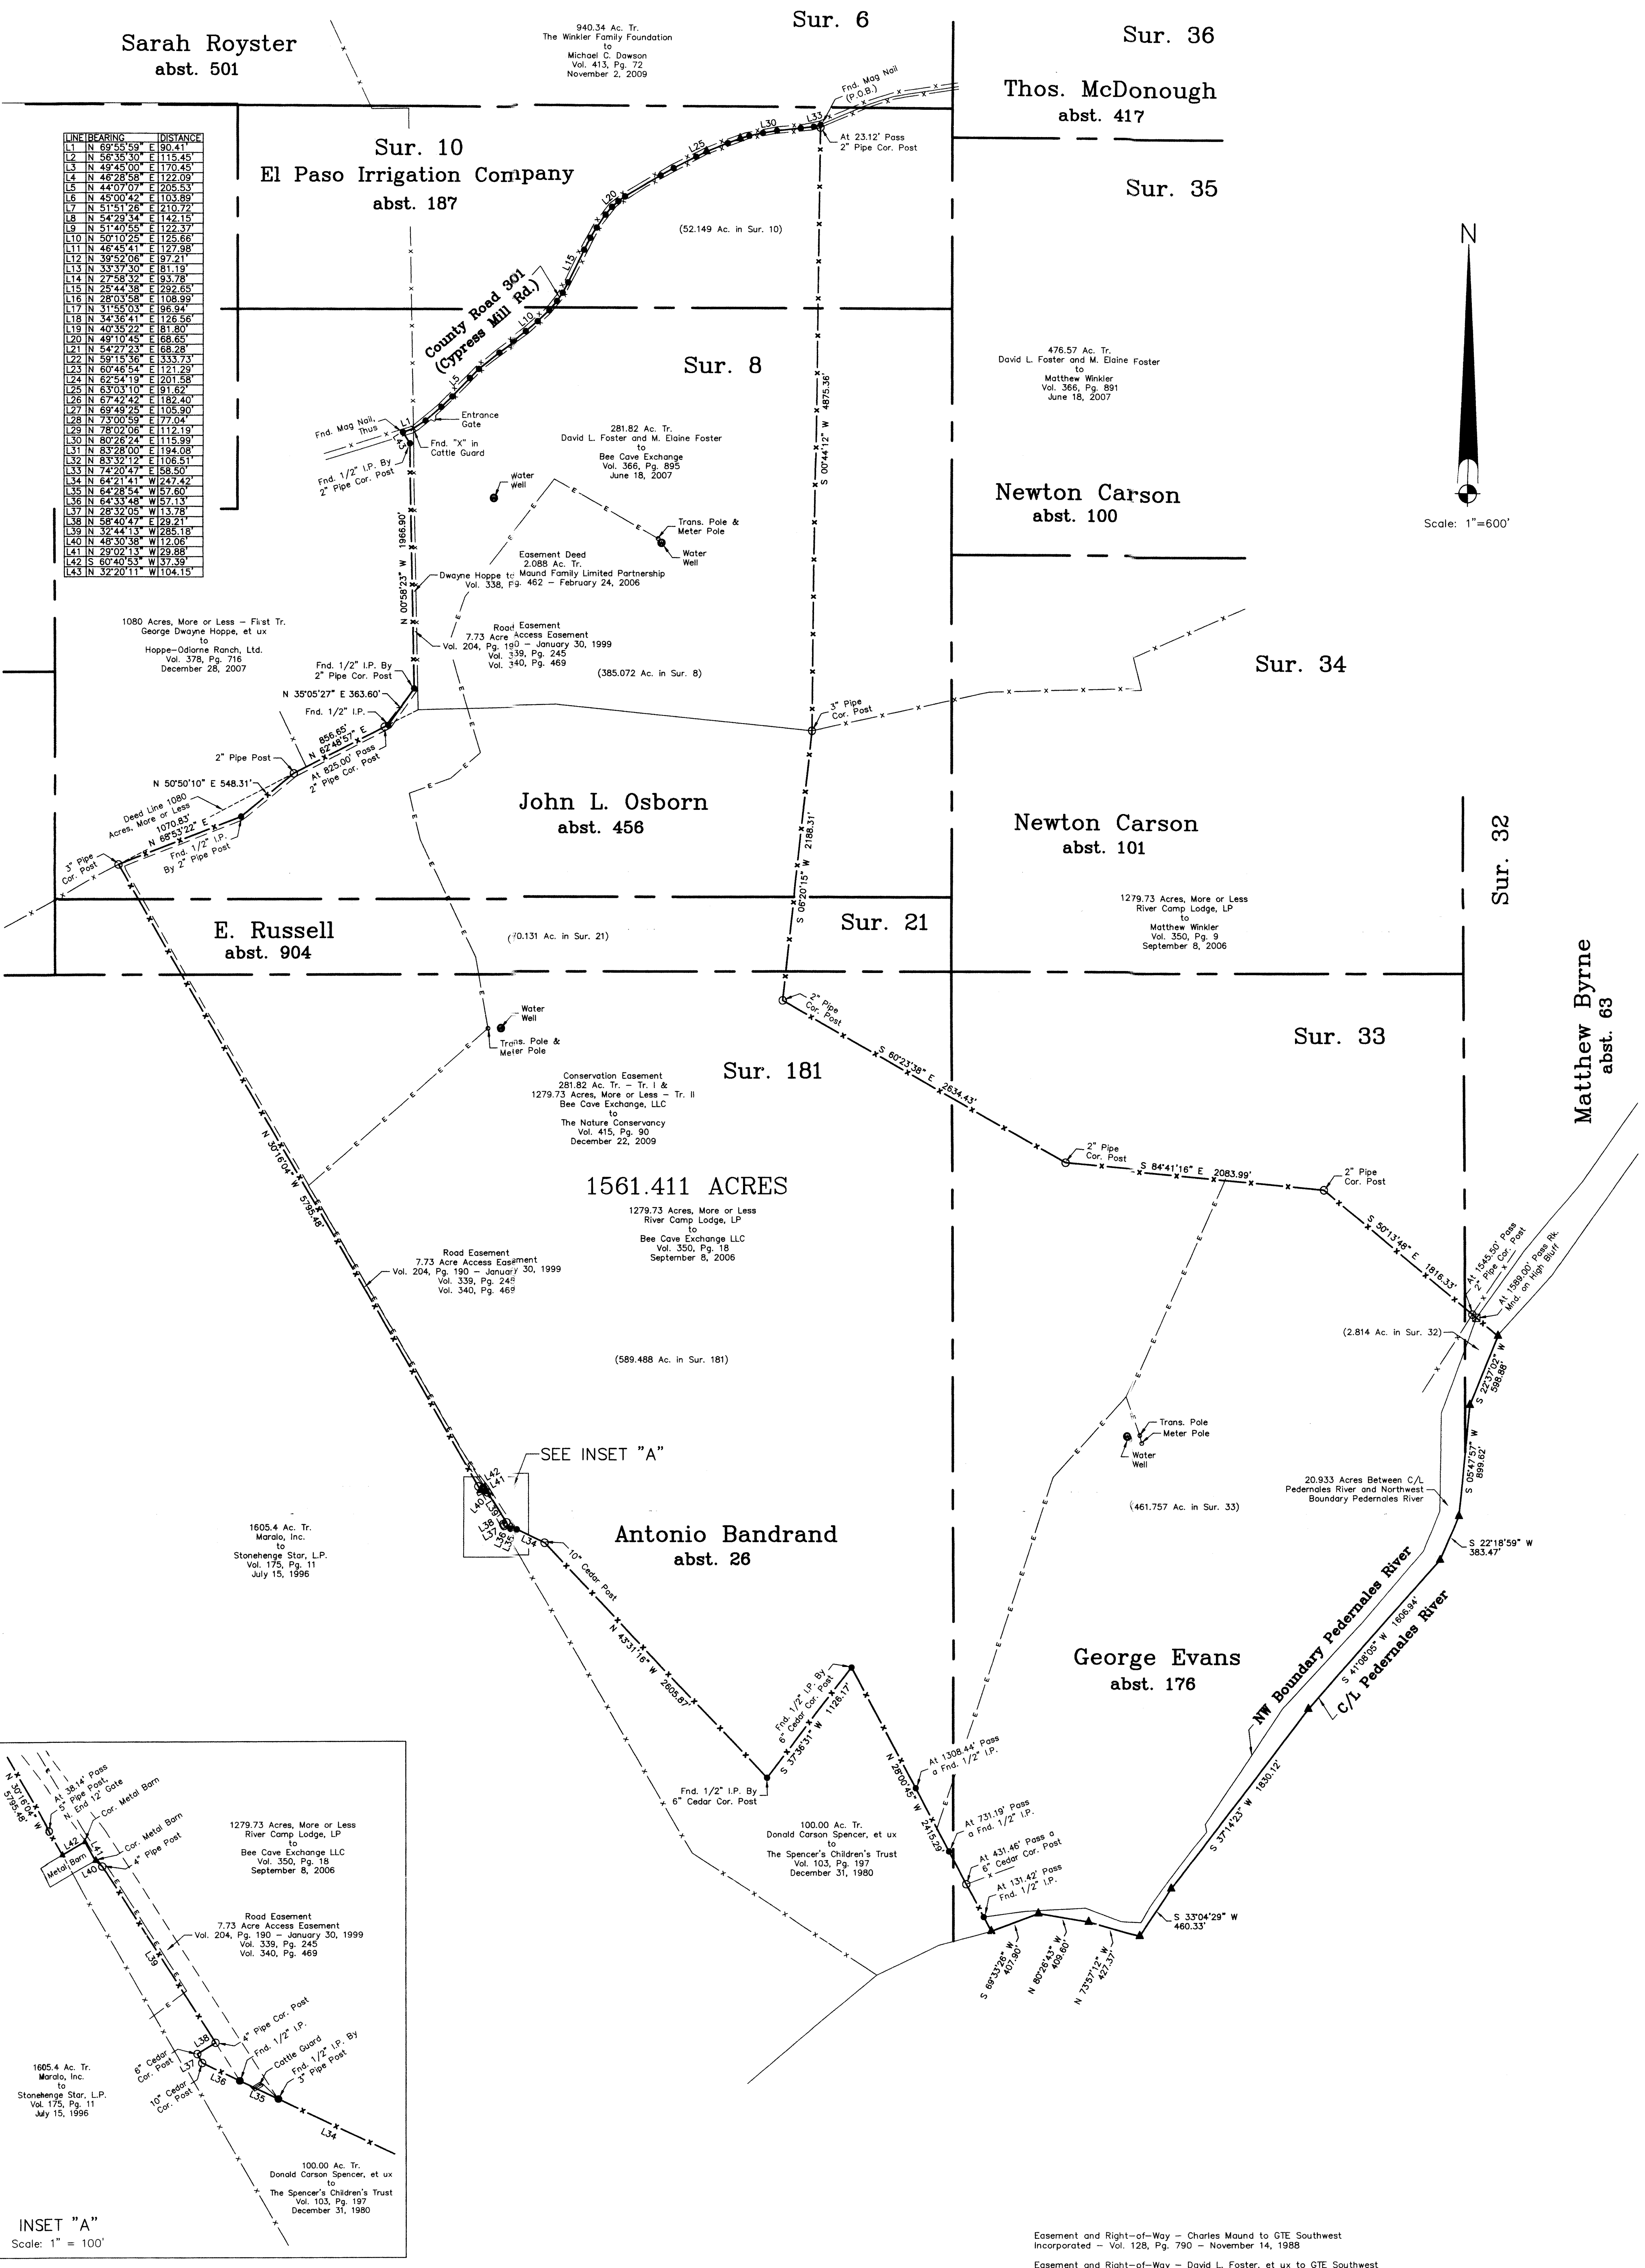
Sarah Royster
abst. 501

940.34 Ac. Tr.
The Winkler Family Foundation
to
Michael C. Dawson
Vol. 413, Pg. 72
November 2, 2009

Sur. 6

Sur. 36

Thos. McDonough
abst. 417

Fnd. Mag Nail (P.O.B.)

At 23.12' Pass 2" Pipe Cor. Post

| LINE | BEARING | DISTANCE |
|---|---|---|
| L1 | N 69°55'59" E | 90.41' |
| L2 | N 56°35'30" E | 115.45' |
| L3 | N 49°45'00" E | 170.45' |
| L4 | N 46°28'58" E | 122.09' |
| L5 | N 44°07'07" E | 205.53' |
| L6 | N 45°00'42" E | 103.89' |
| L7 | N 51°51'26" E | 210.72' |
| L8 | N 54°29'34" E | 142.15' |
| L9 | N 51°40'55" E | 122.37' |
| L10 | N 50°10'25" E | 125.66' |
| L11 | N 46°45'41" E | 127.98' |
| L12 | N 39°52'06" E | 97.21' |
| L13 | N 33°37'30" E | 81.19' |
| L14 | N 27°58'32" E | 93.78' |
| L15 | N 25°44'38" E | 292.65' |
| L16 | N 28°03'58" E | 108.99' |
| L17 | N 31°55'03" E | 96.94' |
| L18 | N 34°36'41" E | 126.56' |
| L19 | N 40°35'22" E | 81.80' |
| L20 | N 49°10'45" E | 68.65' |
| L21 | N 54°27'23" E | 68.28' |
| L22 | N 59°15'36" E | 333.73' |
| L23 | N 60°46'54" E | 121.29' |
| L24 | N 62°54'19" E | 201.58' |
| L25 | N 63°03'10" E | 91.62' |
| L26 | N 67°42'42" E | 182.40' |
| L27 | N 69°49'25" E | 105.90' |
| L28 | N 73°00'59" E | 77.04' |
| L29 | N 78°02'06" E | 112.19' |
| L30 | N 80°26'24" E | 115.99' |
| L31 | N 83°28'00" E | 194.08' |
| L32 | N 83°32'12" E | 106.51' |
| L33 | N 74°20'47" E | 58.50' |
| L34 | N 64°21'41" W | 247.42' |
| L35 | N 64°28'54" W | 57.60' |
| L36 | N 64°33'48" W | 57.13' |
| L37 | N 28°32'05" W | 13.78' |
| L38 | N 58°40'47" E | 29.21' |
| L39 | N 32°44'13" W | 285.18' |
| L40 | N 48°30'38" W | 12.06' |
| L41 | N 29°02'13" W | 29.88' |
| L42 | S 60°40'53" W | 37.39' |
| L43 | N 32°20'11" W | 104.15' |

Sur. 10
El Paso Irrigation Company
abst. 187

Sur. 35

N

Scale: 1"=600'

(52.149 Ac. in Sur. 10)

County Road 301 (Cypress Mill Rd.)

L30 L25 L20 L15 L10 L5 L1 L43 L33

Sur. 8

476.57 Ac. Tr.
David L. Foster and M. Elaine Foster
to
Matthew Winkler
Vol. 366, Pg. 891
June 18, 2007

Fnd. Mag Nail, Thus
Entrance Gate
Fnd. "X" in Cattle Guard
Fnd. 1/2" I.P. By 2" Pipe Cor. Post

S 00°44'12" W 4875.36'

281.82 Ac. Tr.
David L. Foster and M. Elaine Foster
to
Bee Cave Exchange
Vol. 366, Pg. 895
June 18, 2007

Water Well

Newton Carson
abst. 100

Trans. Pole & Meter Pole
Water Well

N 00°58'23" W 1966.90'

Easement Deed
2.088 Ac. Tr.
Dwayne Hoppe to Maund Family Limited Partnership
Vol. 338, Pg. 462 – February 24, 2006

1080 Acres, More or Less – First Tr.
George Dwayne Hoppe, et ux
to
Hoppe–Odiorne Ranch, Ltd.
Vol. 378, Pg. 716
December 28, 2007

Road Easement
7.73 Acre Access Easement
Vol. 204, Pg. 190 – January 30, 1999
Vol. 339, Pg. 245
Vol. 340, Pg. 469

(385.072 Ac. in Sur. 8)

Sur. 34

Fnd. 1/2" I.P. By 2" Pipe Cor. Post
N 35°05'27" E 363.60'
Fnd. 1/2" I.P.
3" Pipe Cor. Post

2" Pipe Post
856.65' N 62°48'57" E
At 825.00' Pass 2" Pipe Cor. Post
N 50°50'10" E 548.31'
Deed Line 1080 Acres, More or Less
1070.83' N 68°53'22" E
Fnd. 1/2" I.P. By 2" Pipe Post
3" Pipe Cor. Post

John L. Osborn
abst. 456

Newton Carson
abst. 101

Sur. 32

S 06°20'15" W 2188.31'

Sur. 21

1279.73 Acres, More or Less
River Camp Lodge, LP
to
Matthew Winkler
Vol. 350, Pg. 9
September 8, 2006

E. Russell
abst. 904

(70.131 Ac. in Sur. 21)

Matthew Byrne
abst. 63

2" Pipe Cor. Post

Water Well
Trans. Pole & Meter Pole

Sur. 33

Sur. 181

S 60°23'38" E 2634.43'

Conservation Easement
281.82 Ac. Tr. – Tr. I &
1279.73 Acres, More or Less – Tr. II
Bee Cave Exchange, LLC
to
The Nature Conservancy
Vol. 415, Pg. 90
December 22, 2009

2" Pipe Cor. Post
S 84°41'16" E 2083.99'
2" Pipe Cor. Post

1561.411 ACRES

1279.73 Acres, More or Less
River Camp Lodge, LP
to
Bee Cave Exchange LLC
Vol. 350, Pg. 18
September 8, 2006

N 30°16'04" W 5785.48'

S 50°13'48" E 1816.33'

At 1545.50' Pass 2" Pipe Cor. Post
At 1589.00' Pass Rk. Mnd. on High Bluff

Road Easement
7.73 Acre Access Easement
Vol. 204, Pg. 190 – January 30, 1999
Vol. 339, Pg. 245
Vol. 340, Pg. 469

(2.814 Ac. in Sur. 32)

S 22°37'02" W 598.88'

(589.488 Ac. in Sur. 181)

Trans. Pole
Meter Pole
Water Well

S 05°47'57" W 899.62'

SEE INSET "A"

20.933 Acres Between C/L Pedernales River and Northwest Boundary Pedernales River

L42 L41 L40 L39 L38 L37 L36 L35 L34

(461.757 Ac. in Sur. 33)

S 22°18'59" W 383.47'

1605.4 Ac. Tr.
Maralo, Inc.
to
Stonehenge Star, L.P.
Vol. 175, Pg. 11
July 15, 1996

Antonio Bandrand
abst. 26

10" Cedar Post

NW Boundary Pedernales River

S 41°06'05" W 1606.94'

C/L Pedernales River

N 43°31'16" W 2605.87'

George Evans
abst. 176

Fnd. 1/2" I.P. By 6" Cedar Cor. Post
S 37°36'31" W 1126.17'

N 28°00'45" W 2415.29'

At 1308.44' Pass a Fnd. 1/2" I.P.

Fnd. 1/2" I.P. By 6" Cedar Cor. Post

At 731.19' Pass a Fnd. 1/2" I.P.
At 431.46' Pass a 6" Cedar Cor. Post
At 131.42' Pass Fnd. 1/2" I.P.

100.00 Ac. Tr.
Donald Carson Spencer, et ux
to
The Spencer's Children's Trust
Vol. 103, Pg. 197
December 31, 1980

S 37°14'23" W 1830.12'

S 33°04'29" W 460.33'

S 69°33'26" W 407.90'
N 80°26'43" W 409.80'
N 73°57'12" W 427.37'

N 30°16'04" W 5785.48'
At 38.14' Pass 5" Pipe Post, N. End 12' Gate
Cor. Metal Barn
Cor. Metal Barn
4" Pipe Post
Metal Barn
L42 L41 L40 L39

1279.73 Acres, More or Less
River Camp Lodge, LP
to
Bee Cave Exchange LLC
Vol. 350, Pg. 18
September 8, 2006

Road Easement
7.73 Acre Access Easement
Vol. 204, Pg. 190 – January 30, 1999
Vol. 339, Pg. 245
Vol. 340, Pg. 469

4" Pipe Cor. Post
Fnd. 1/2" I.P.
Cattle Guard
Fnd. 1/2" I.P. By 3" Pipe Post
6" Cedar Cor. Post
10" Cedar Cor. Post
L38 L37 L36 L35 L34

1605.4 Ac. Tr.
Maralo, Inc.
to
Stonehenge Star, L.P.
Vol. 175, Pg. 11
July 15, 1996

100.00 Ac. Tr.
Donald Carson Spencer, et ux
to
The Spencer's Children's Trust
Vol. 103, Pg. 197
December 31, 1980

INSET "A"
Scale: 1" = 100'

Easement and Right–of–Way – Charles Maund to GTE Southwest Incorporated – Vol. 128, Pg. 790 – November 14, 1988

Easement and Right–of–Way – David L. Foster, et ux to GTE Southwest